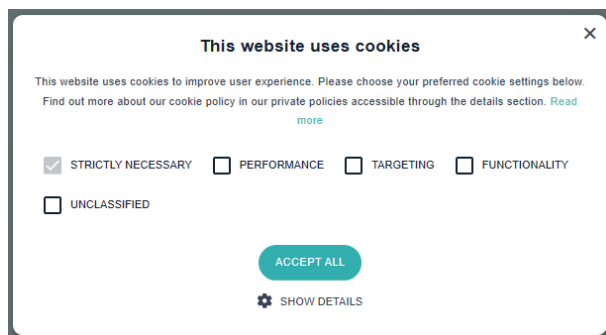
×

This website uses cookies

This website uses cookies to improve user experience. Please choose your preferred cookie settings below. Find out more about our cookie policy in our private policies accessible through the details section. Read more

STRICTLY NECESSARY PERFORMANCE TARGETING FUNCTIONALITY

UNCLASSIFIED

ACCEPT ALL

SHOW DETAILS